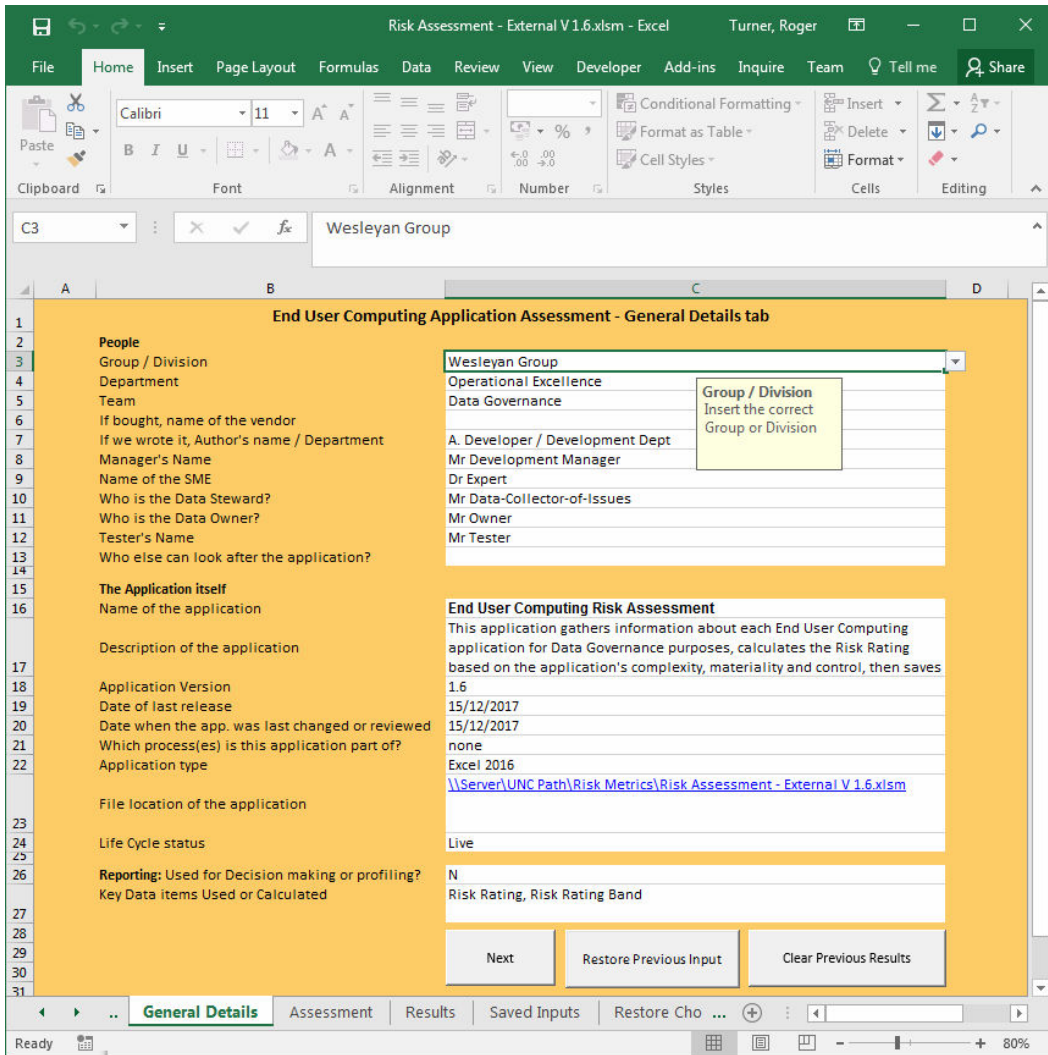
Risk Assessment - External V 1.6.xlsm - Excel Turner, Roger

File Home Insert Page Layout Formulas Data Review View Developer Add-ins Inquire Team Tell me Share

Paste Calibri 11 B I U Conditional Formatting Format as Table Cell Styles Insert Delete Format

Clipboard Font Alignment Number Styles Cells Editing

C3 Wesleyan Group

| | A | B | C | D |
|---|---|---|---|---|
| 1 | | End User Computing Application Assessment - General Details tab | | |
| 2 | | People | | |
| 3 | | Group / Division | Wesleyan Group | |
| 4 | | Department | Operational Excellence | |
| 5 | | Team | Data Governance | |
| 6 | | If bought, name of the vendor | | |
| 7 | | If we wrote it, Author's name / Department | A. Developer / Development Dept | |
| 8 | | Manager's Name | Mr Development Manager | |
| 9 | | Name of the SME | Dr Expert | |
| 10 | | Who is the Data Steward? | Mr Data-Collector-of-Issues | |
| 11 | | Who is the Data Owner? | Mr Owner | |
| 12 | | Tester's Name | Mr Tester | |
| 13 | | Who else can look after the application? | | |
| 14 | | | | |
| 15 | | The Application itself | | |
| 16 | | Name of the application | End User Computing Risk Assessment | |
| 17 | | Description of the application | This application gathers information about each End User Computing application for Data Governance purposes, calculates the Risk Rating based on the application's complexity, materiality and control, then saves | |
| 18 | | Application Version | 1.6 | |
| 19 | | Date of last release | 15/12/2017 | |
| 20 | | Date when the app. was last changed or reviewed | 15/12/2017 | |
| 21 | | Which process(es) is this application part of? | none | |
| 22 | | Application type | Excel 2016 | |
| 23 | | File location of the application | \\Server\UNC Path\Risk Metrics\Risk Assessment - External V 1.6.xlsm | |
| 24 | | Life Cycle status | Live | |
| 25 | | | | |
| 26 | | Reporting: Used for Decision making or profiling? | N | |
| 27 | | Key Data items Used or Calculated | Risk Rating, Risk Rating Band | |

Group / Division
Insert the correct Group or Division

Next Restore Previous Input Clear Previous Results

.. General Details Assessment Results Saved Inputs Restore Cho ...

Ready 80%